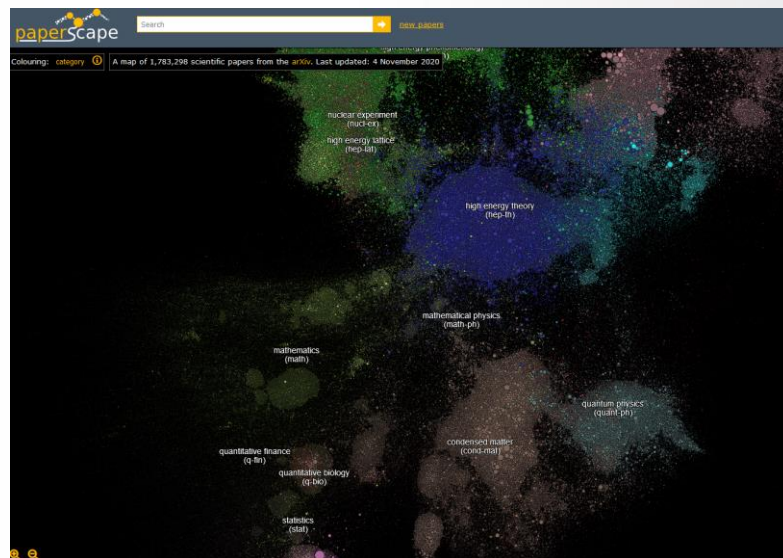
paperscape

Search

new papers

Colouring: category

A map of 1,783,298 scientific papers from the arXiv. Last updated: 4 November 2020

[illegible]

nuclear experiment
(nucl-ex)

high energy lattice
(hep-lat)

high energy theory
(hep-th)

mathematical physics
(math-ph)

mathematics
(math)

quantum physics
(quant-ph)

condensed matter
(cond-mat)

quantitative finance
(q-fin)

quantitative biology
(q-bio)

statistics
(stat)